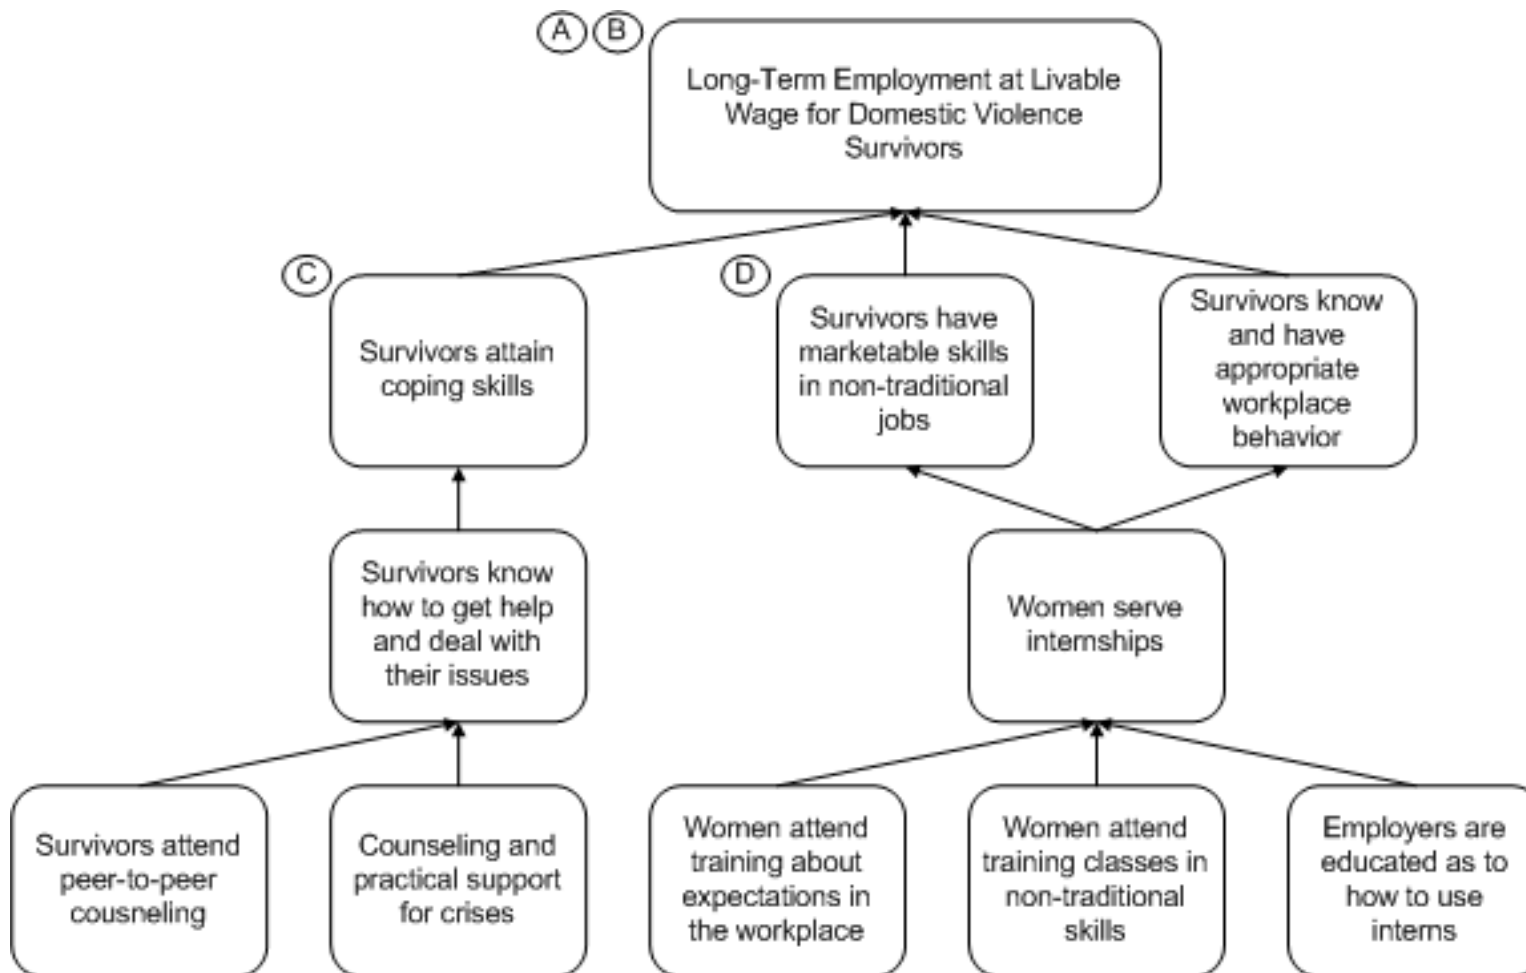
A B

Long-Term Employment at Livable Wage for Domestic Violence Survivors

C

Survivors attain coping skills

D

Survivors have marketable skills in non-traditional jobs

Survivors know and have appropriate workplace behavior

Survivors know how to get help and deal with their issues

Women serve internships

Survivors attend peer-to-peer cousneling

Counseling and practical support for crises

Women attend training about expectations in the workplace

Women attend training classes in non-traditional skills

Employers are educated as to how to use interns